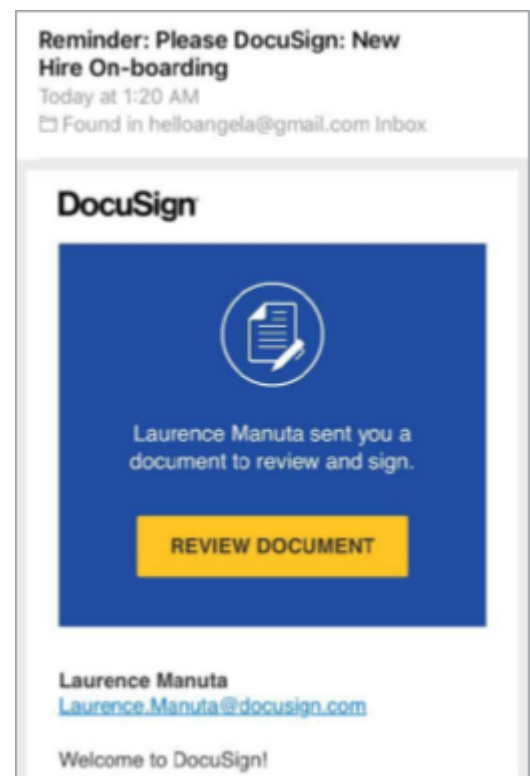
Reminder: Please DocuSign: New Hire On-boarding

Today at 1:20 AM

Found in helloangela@gmail.com Inbox

DocuSign

Laurence Manuta sent you a document to review and sign.

REVIEW DOCUMENT

Laurence Manuta

Laurence.Manuta@docusign.com

Welcome to DocuSign!